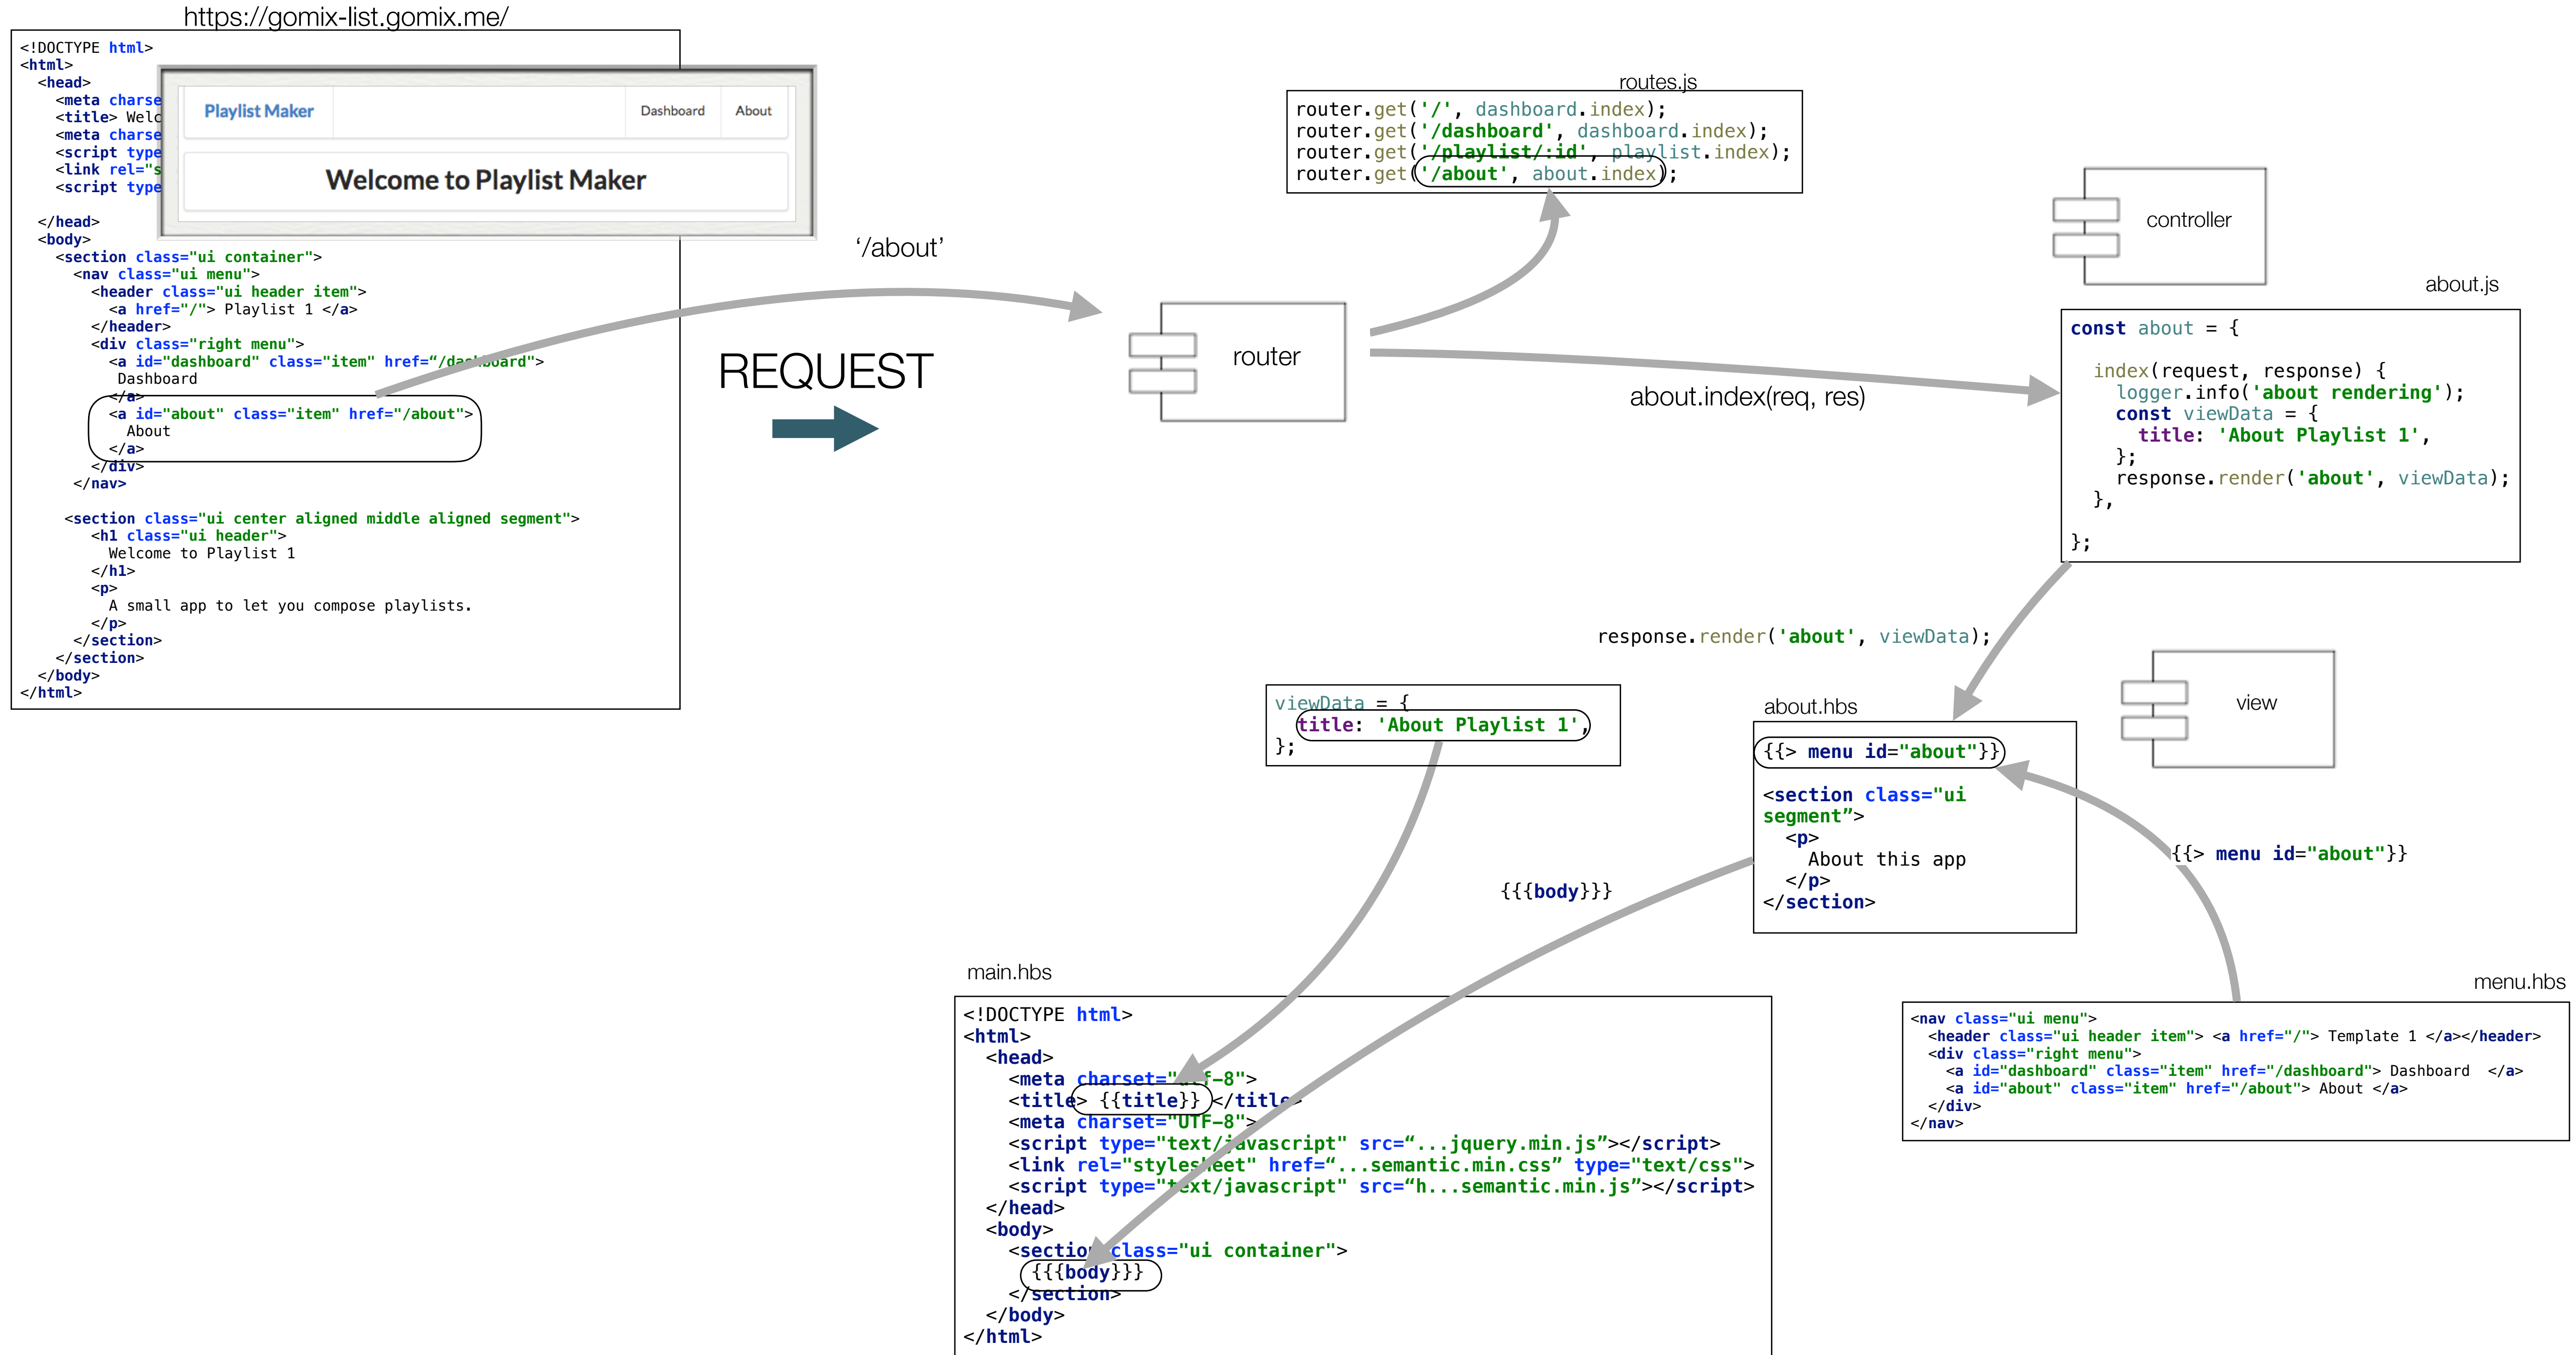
https://gomix-list.gomix.me/

<!DOCTYPE html>
<html>
<head>
<meta charse
<title> Welc
<meta charse
<script type
<link rel="s
<script type
</head>
<body>
<section class="ui container">
<nav class="ui menu">
<header class="ui header item">
<a href="/"> Playlist 1 </a>
</header>
<div class="right menu">
<a id="dashboard" class="item" href="/dashboard">
Dashboard
</a>
<a id="about" class="item" href="/about">
About
</a>
</div>
</nav>

<section class="ui center aligned middle aligned segment">
<h1 class="ui header">
Welcome to Playlist 1
</h1>
<p>
A small app to let you compose playlists.
</p>
</section>
</section>
</body>
</html>

Playlist Maker
Dashboard
About
Welcome to Playlist Maker

'/about'

REQUEST

routes.js
router.get('/', dashboard.index);
router.get('/dashboard', dashboard.index);
router.get('/playlist/:id', playlist.index);
router.get('/about', about.index);

router

controller

about.index(req, res)

about.js
const about = {

index(request, response) {
logger.info('about rendering');
const viewData = {
title: 'About Playlist 1',
};
response.render('about', viewData);
},

};

response.render('about', viewData);

view

viewData = {
title: 'About Playlist 1',
};

about.hbs
{{> menu id="about"}}

<section class="ui segment">
<p>
About this app
</p>
</section>

{{{body}}}

{{> menu id="about"}}

main.hbs
<!DOCTYPE html>
<html>
<head>
<meta charset="utf-8">
<title> {{title}} </title>
<meta charset="UTF-8">
<script type="text/javascript" src="...jquery.min.js"></script>
<link rel="stylesheet" href="...semantic.min.css" type="text/css">
<script type="text/javascript" src="h...semantic.min.js"></script>
</head>
<body>
<section class="ui container">
{{{body}}}
</section>
</body>
</html>

menu.hbs
<nav class="ui menu">
<header class="ui header item"> <a href="/"> Template 1 </a></header>
<div class="right menu">
<a id="dashboard" class="item" href="/dashboard"> Dashboard </a>
<a id="about" class="item" href="/about"> About </a>
</div>
</nav>